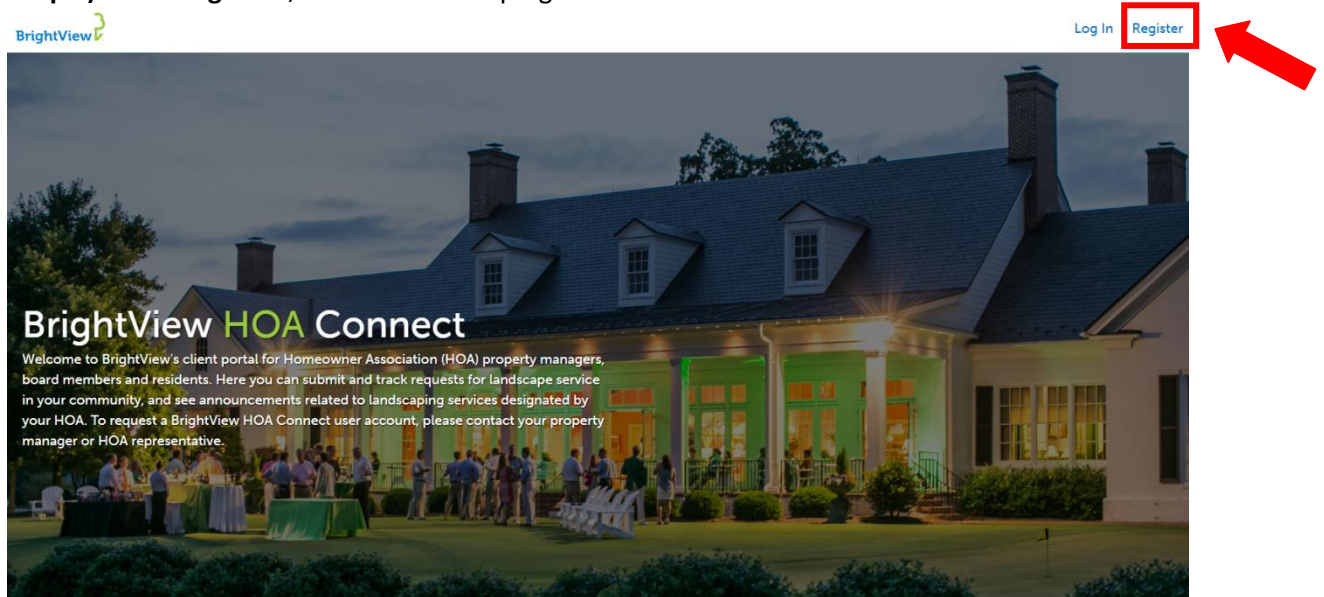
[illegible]

BrightView

Log In Register

BrightView HOA Connect

Welcome to BrightView's client portal for Homeowner Association (HOA) property managers, board members and residents. Here you can submit and track requests for landscape service in your community, and see announcements related to landscaping services designated by your HOA. To request a BrightView HOA Connect user account, please contact your property manager or HOA representative.